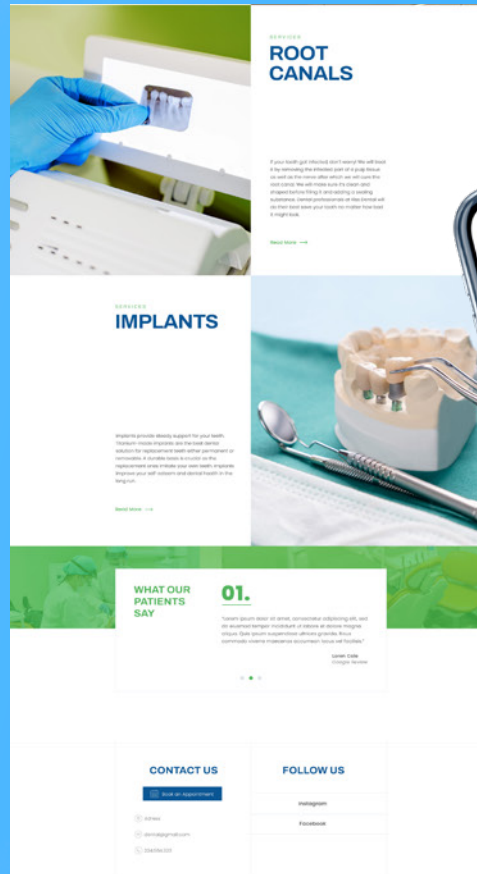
SERVICES
ROOT CANALS

If your tooth got infected, don't worry! We will treat it by removing the infected part of a pulp tissue as well as the nerve after which we will cure the root canal. We will make sure it's clean and shaped before filling it and adding a sealing substance. Dental professionals at Vita Dental will do their best save your tooth no matter how bad it might look.

Read More ⟶

SERVICES
IMPLANTS

Implants provide steady support for your teeth. Titanium made implants are the best dental solution for replacement teeth either permanent or removable. A durable basis is crucial as the replacement ones imitate your own teeth. Implants improve your self esteem and dental health in the long run.

Read More ⟶

WHAT OUR PATIENTS SAY

01.

"Lorem ipsum dolor sit amet, consectetur adipiscing elit, sed do eiusmod tempor incididunt ut labore et dolore magna aliqua. Quis ipsum suspendisse ultrices gravida. Risus commodo viverra maecenas accumsan lacus vel facilisis."

Loren Cole
Google Review

CONTACT US

Book an Appointment

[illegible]
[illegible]@gmail.com
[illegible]

FOLLOW US

Instagram
Facebook